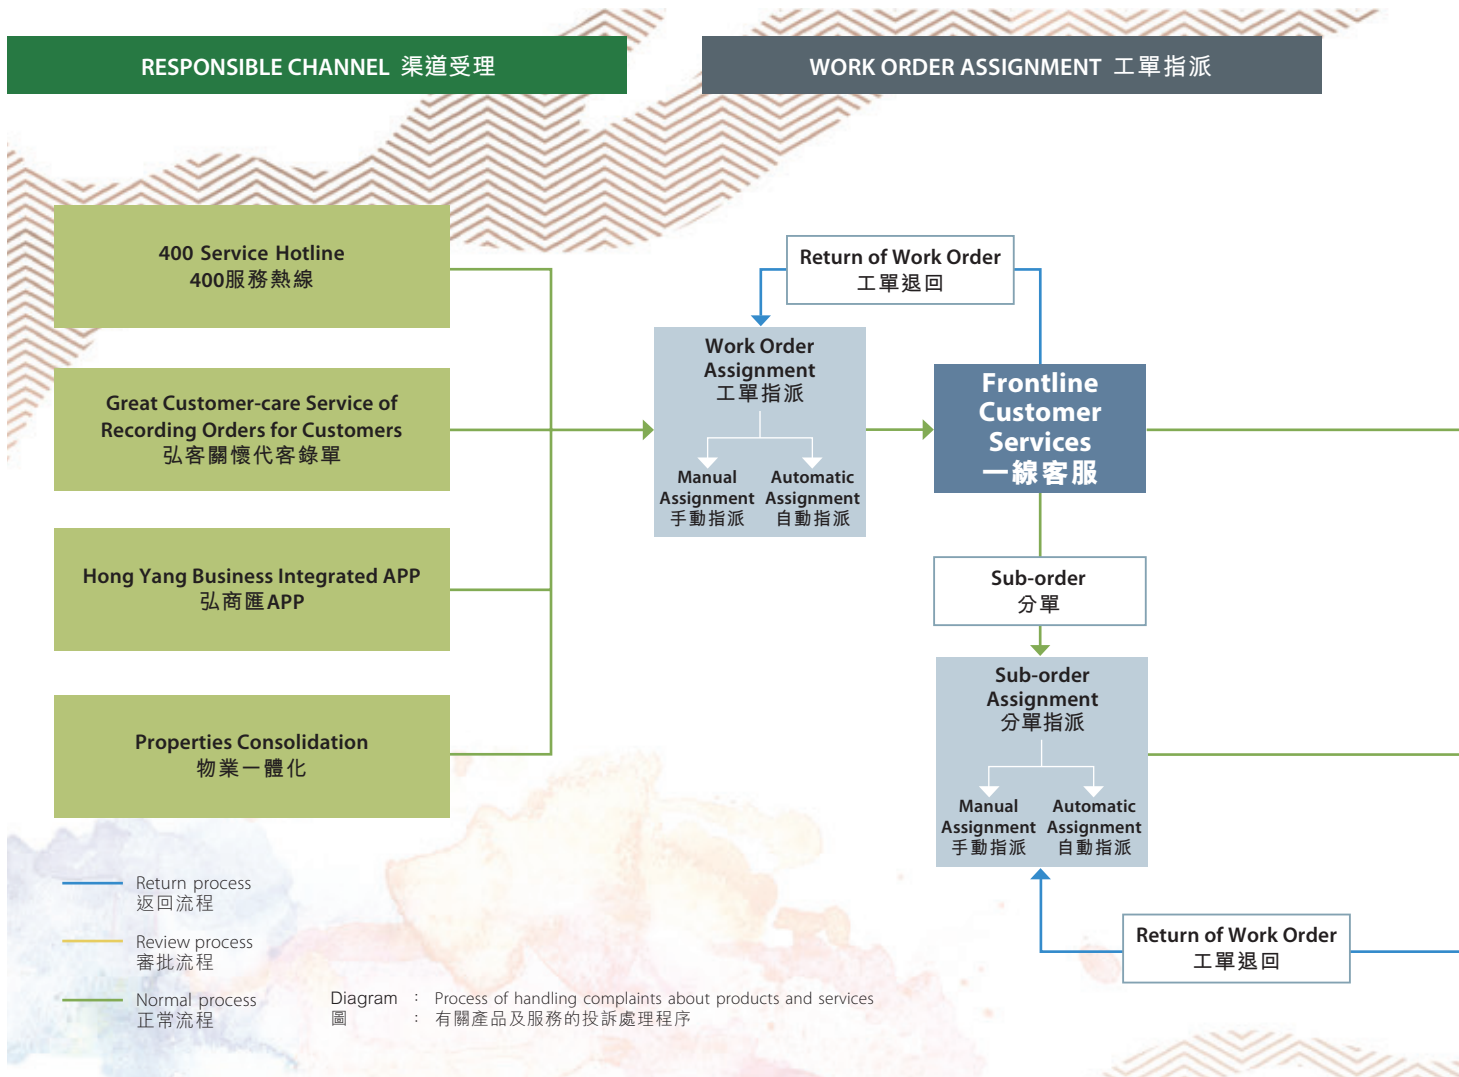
RESPONSIBLE CHANNEL 渠道受理

WORK ORDER ASSIGNMENT 工單指派

400 Service Hotline
400服務熱線

Great Customer-care Service of Recording Orders for Customers
弘客關懷代客錄單

Hong Yang Business Integrated APP
弘商匯APP

Properties Consolidation
物業一體化

Return of Work Order
工單退回

Work Order Assignment
工單指派

Manual Assignment
手動指派

Automatic Assignment
自動指派

Frontline Customer Services
一線客服

Sub-order
分單

Sub-order Assignment
分單指派

Manual Assignment
手動指派

Automatic Assignment
自動指派

Return of Work Order
工單退回

Return process
返回流程

Review process
審批流程

Normal process
正常流程

Diagram : Process of handling complaints about products and services
圖 : 有關產品及服務的投訴處理程序